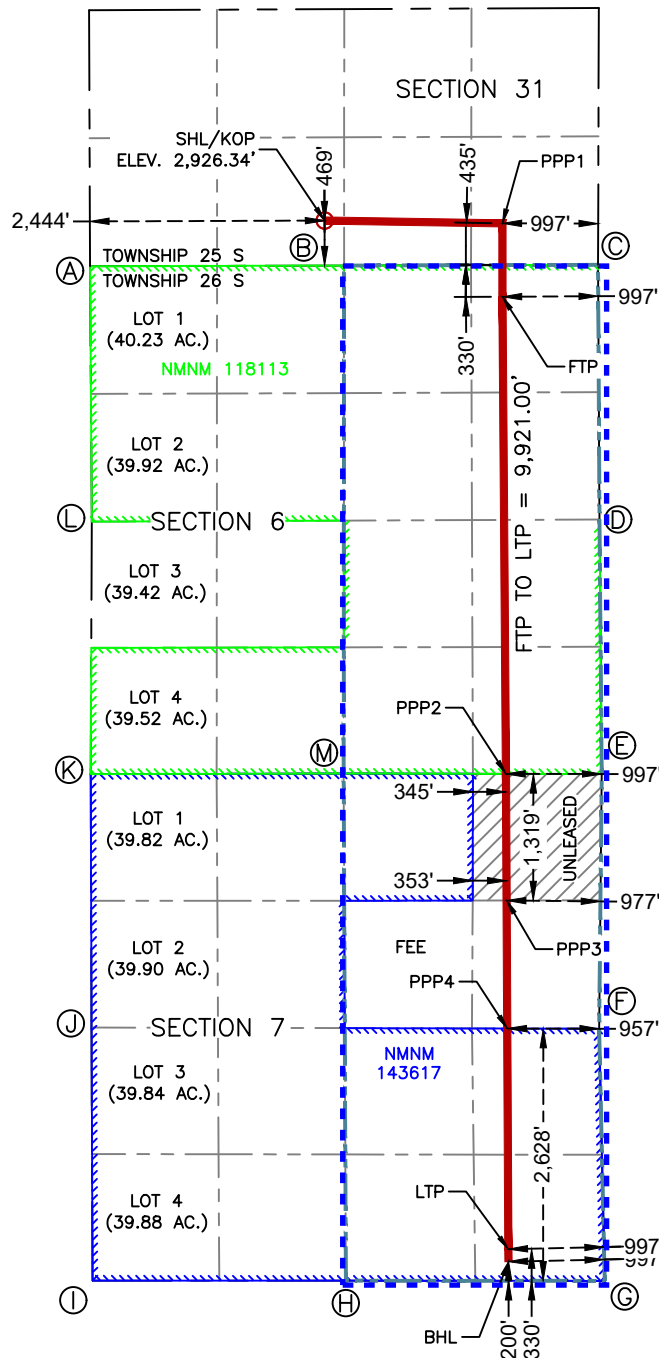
SECTION 31

SHL/KOP
ELEV. 2,926.34'

469'

435'

PPP1

2,444'

997'

Ⓑ

Ⓒ

Ⓐ

TOWNSHIP 25 S
TOWNSHIP 26 S

997'

LOT 1
(40.23 AC.)

330'

FTP

NMNM 118113

LOT 2
(39.92 AC.)

FTP TO LTP = 9,921.00'

Ⓛ

SECTION 6

Ⓓ

LOT 3
(39.42 AC.)

LOT 4
(39.52 AC.)

PPP2

Ⓜ

Ⓔ

Ⓚ

997'

LOT 1
(39.82 AC.)

345'

1,319'

UNLEASED

353'

977'

LOT 2
(39.90 AC.)

FEE

PPP3

PPP4

Ⓕ

Ⓙ

SECTION 7

957'

NMNM
143617

LOT 3
(39.84 AC.)

2,628'

LTP

LOT 4
(39.88 AC.)

997'
997'

Ⓘ

Ⓗ

Ⓖ

BHL

200'

330'